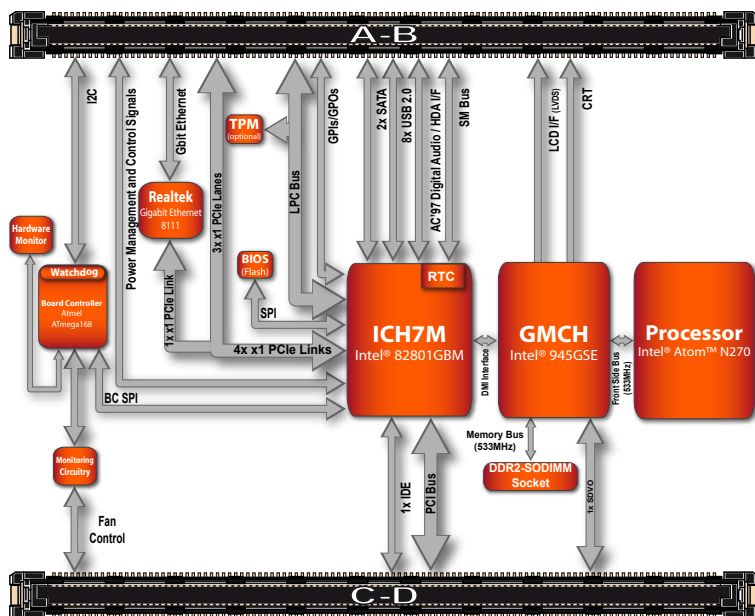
A-B

I2C

Power Management and Control Signals

Gbit Ethernet

TPM
(optional)

GPIs/GPOs

LPC Bus

2x SATA

8x USB 2.0

AC'97 Digital Audio / HDA I/F

SM Bus

LCD I/F (LVDS)

CRT

Realtek
Gigabit Ethernet
8111

3x x1 PCIe Lanes

Hardware Monitor

Watchdog

Board Controller
Atmel
ATmega168

1x x1 PCIe Link

BIOS
(Flash)

SPI

4x x1 PCIe Links

BC SPI

RTC

ICH7M
Intel® 82801GBM

DMI Interface

GMCH
Intel® 945GSE

Front Side Bus (533MHz)

Processor
Intel® Atom™ N270

Memory Bus (533MHz)

DDR2-SODIMM Socket

Monitoring Circuitry

Fan Control

1x IDE

PCI Bus

1x SDVO

C-D